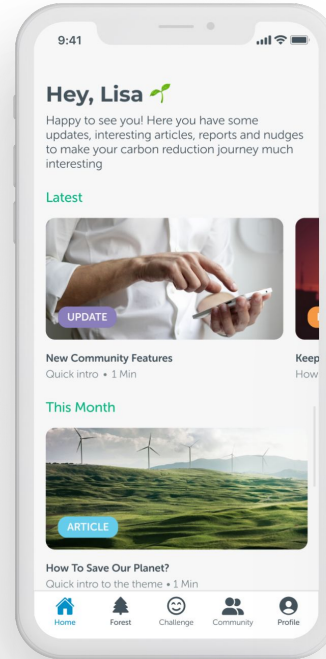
9:41

Hey, Lisa

Happy to see you! Here you have some updates, interesting articles, reports and nudges to make your carbon reduction journey much interesting

Latest

UPDATE

New Community Features
Quick intro • 1 Min

Keep
How

This Month

ARTICLE

How To Save Our Planet?
Quick intro to the theme • 1 Min

Home
Forest
Challenge
Community
Profile